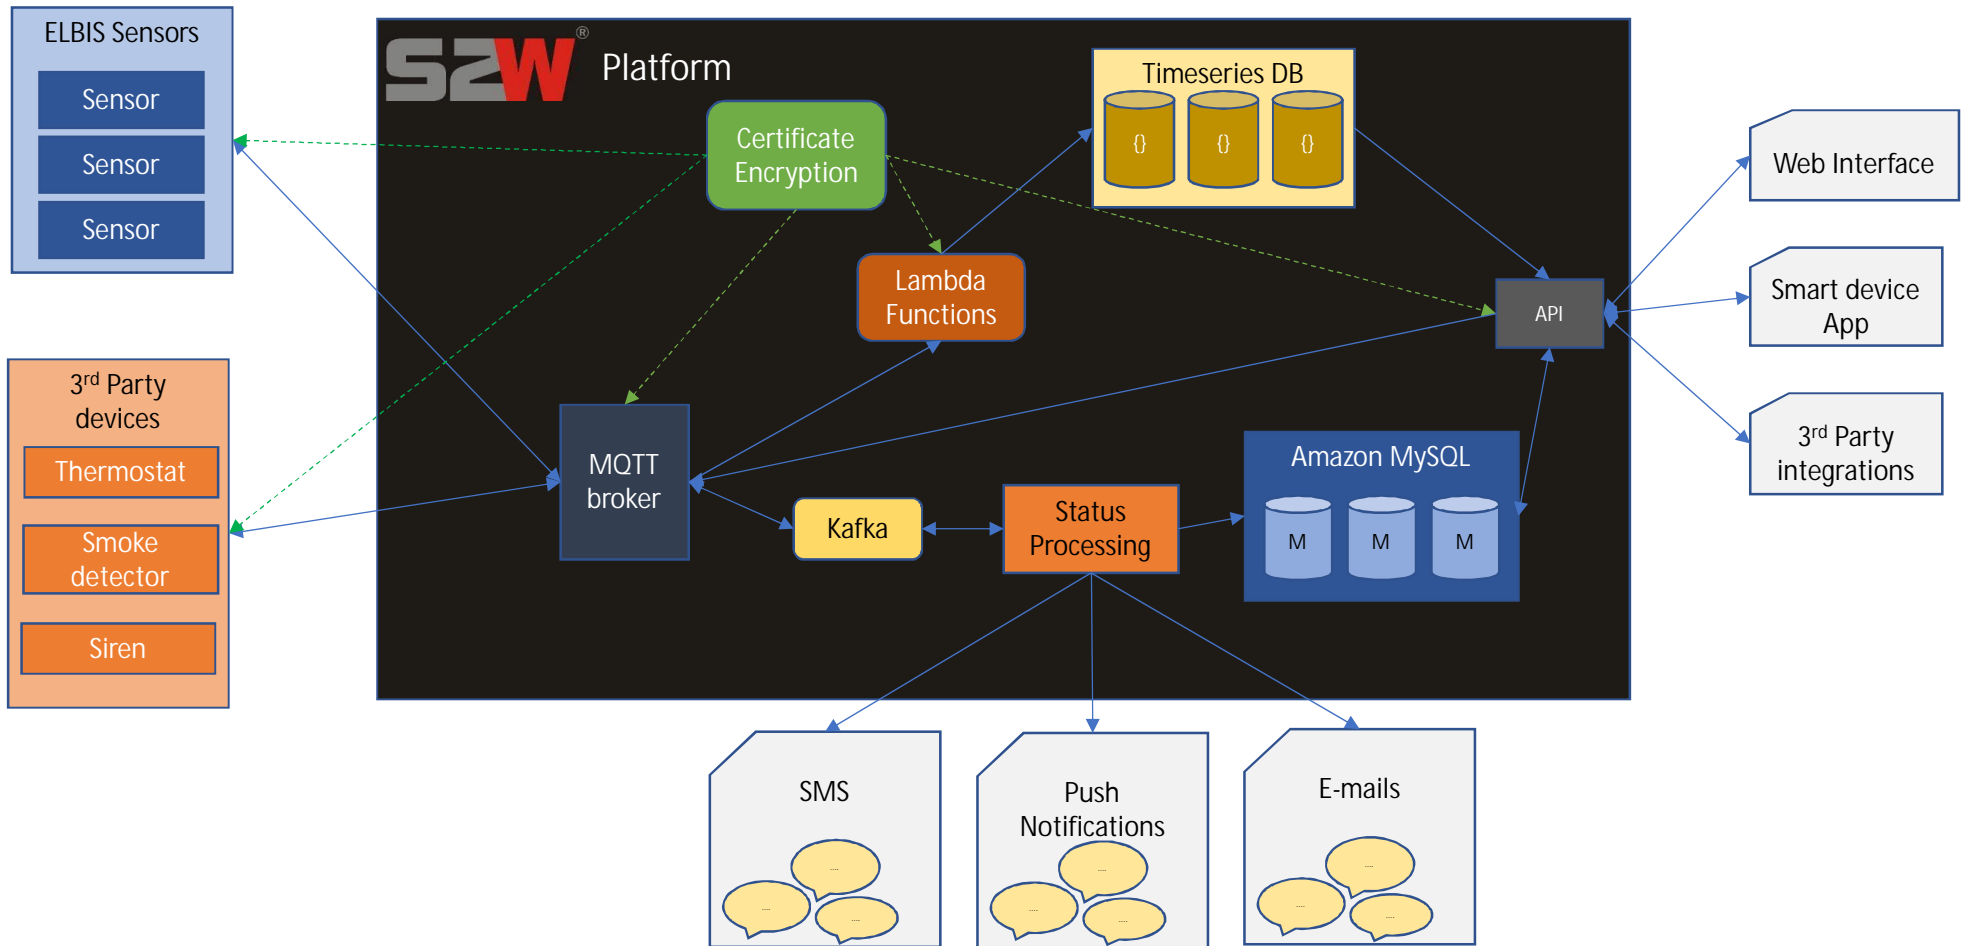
ELBIS Sensors

Sensor

Sensor

Sensor

3$^{rd}$ Party devices

Thermostat

Smoke detector

Siren

S2W® Platform

Certificate Encryption

Timeseries DB

{}

{}

{}

Lambda Functions

MQTT broker

Kafka

Status Processing

Amazon MySQL

M

M

M

API

Web Interface

Smart device App

3$^{rd}$ Party integrations

SMS

Push Notifications

E-mails